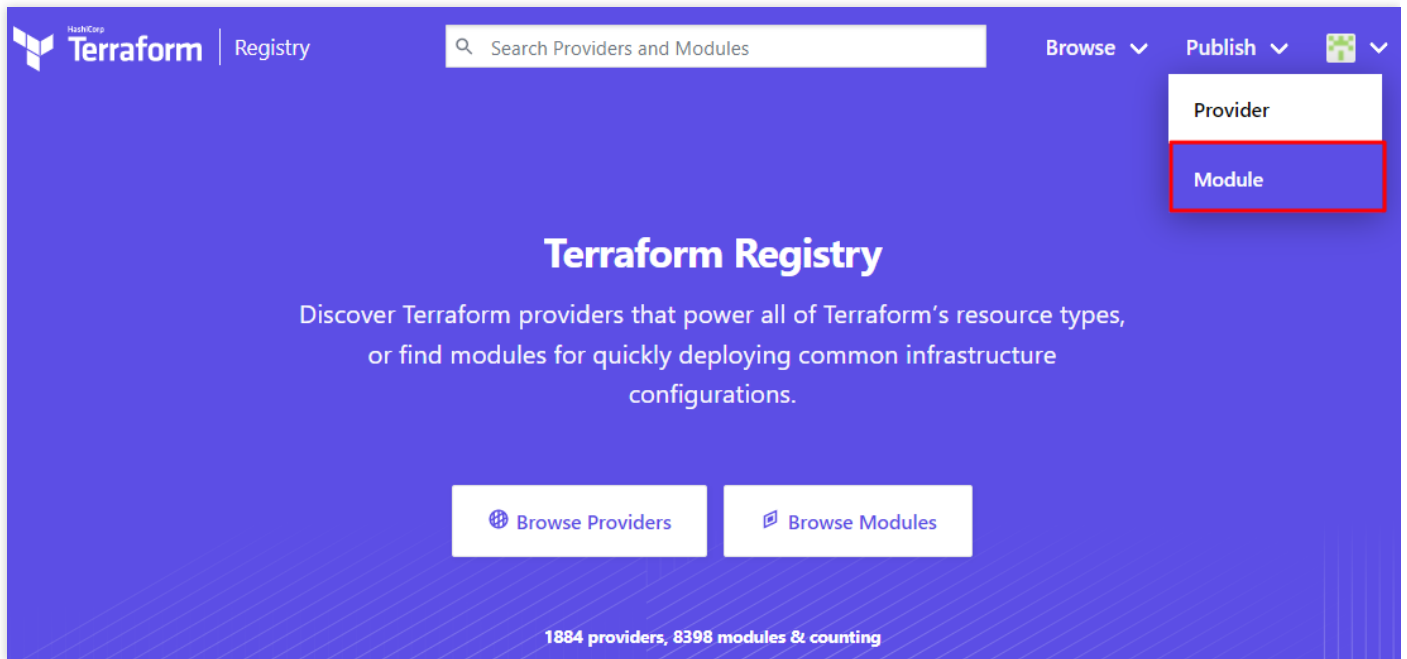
HashiCorp Terraform | Registry

Search Providers and Modules

Browse Publish

Provider

Module

Terraform Registry

Discover Terraform providers that power all of Terraform’s resource types, or find modules for quickly deploying common infrastructure configurations.

Browse Providers

Browse Modules

1884 providers, 8398 modules & counting